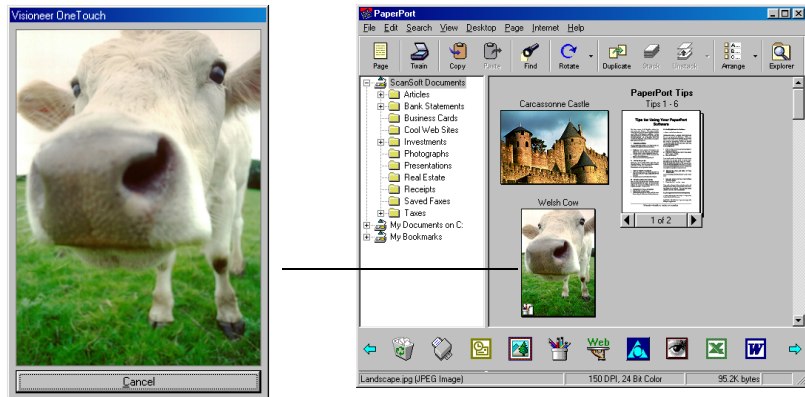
Visioneer OneTouch

Cancel

PaperPort

File Edit Search View Desktop Page Internet Help

Page Train Copy Paste Find Rotate Duplicate Stack Unstack Arrange Explorer

ScanSoft Documents
Articles
Bank Statements
Business Cards
Cool Web Sites
Investments
Photographs
Presentations
Real Estate
Receipts
Saved Faxes
Taxes
My Documents on C:
My Bookmarks

Carcassonne Castle

PaperPort Tips
Tips 1 - 6

Tips for Using Your PaperPort Software

1 of 2

Welsh Cow

Web

Landscape.jpg (JPEG Image) 150 DPI, 24 Bit Color 95.2K bytes